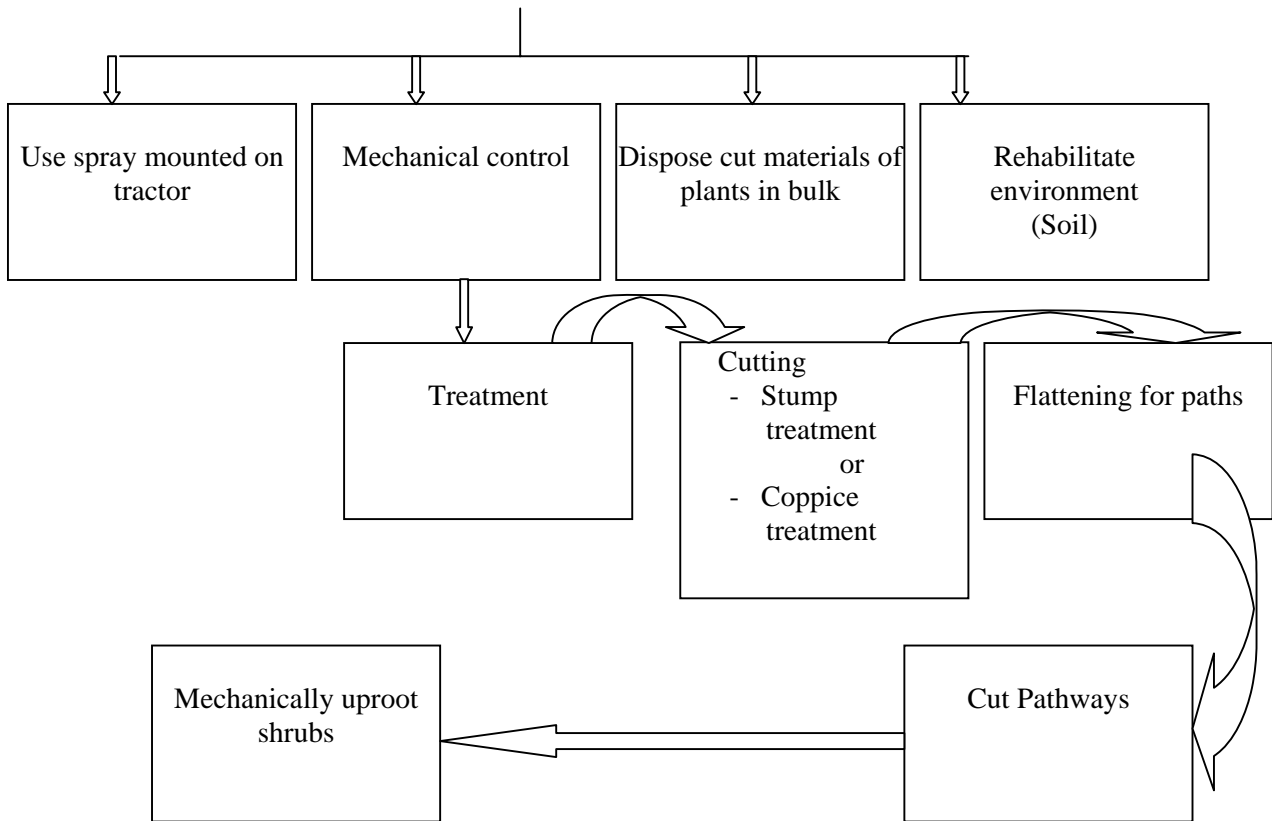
Use spray mounted on tractor

Mechanical control

Dispose cut materials of plants in bulk

Rehabilitate environment (Soil)

Treatment

Cutting
- Stump treatment
or
- Coppice treatment

Flattening for paths

Cut Pathways

Mechanically uproot shrubs